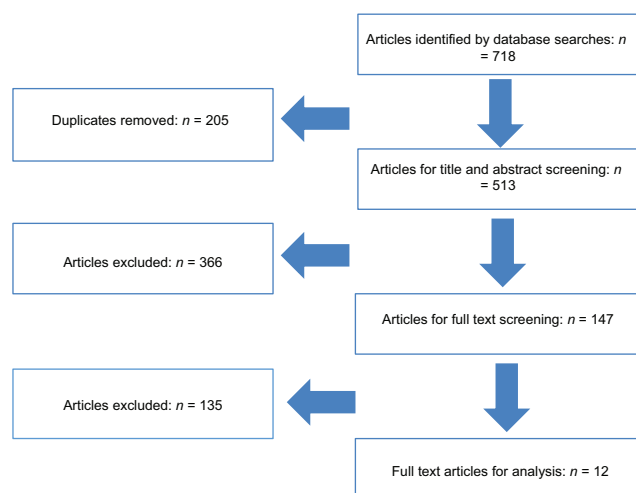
Articles identified by database searches: $n$ = 718

Duplicates removed: $n$ = 205

Articles for title and abstract screening: $n$ = 513

Articles excluded: $n$ = 366

Articles for full text screening: $n$ = 147

Articles excluded: $n$ = 135

Full text articles for analysis: $n$ = 12